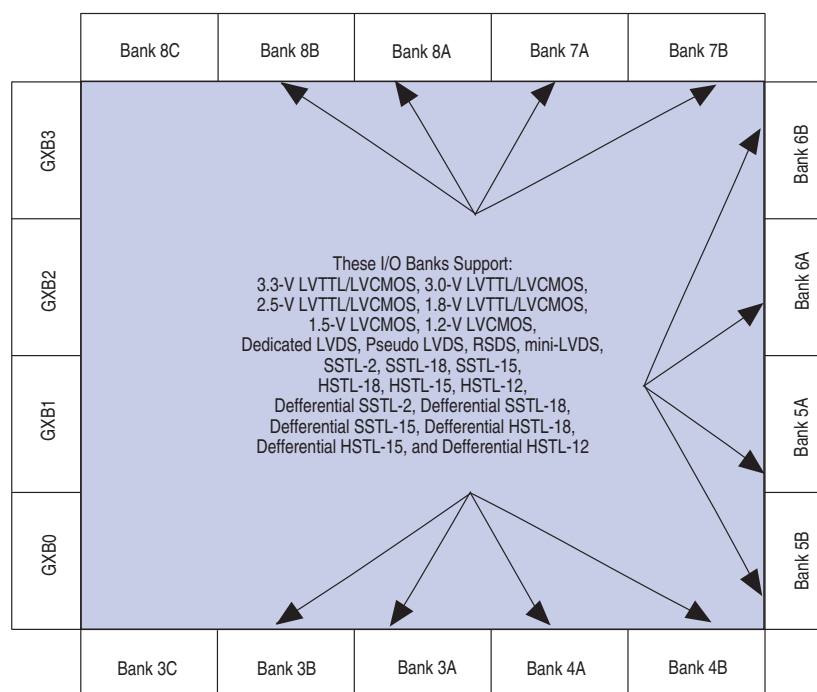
Bank 8C Bank 8B Bank 8A Bank 7A Bank 7B

GXB3

GXB2

GXB1

GXB0

Bank 6B

Bank 6A

Bank 5A

Bank 5B

These I/O Banks Support:
3.3-V LVTTL/LVCMOS, 3.0-V LVTTL/LVCMOS,
2.5-V LVTTL/LVCMOS, 1.8-V LVTTL/LVCMOS,
1.5-V LVCMOS, 1.2-V LVCMOS,
Dedicated LVDS, Pseudo LVDS, RSDS, mini-LVDS,
SSTL-2, SSTL-18, SSTL-15,
HSTL-18, HSTL-15, HSTL-12,
Defferential SSTL-2, Defferential SSTL-18,
Defferential SSTL-15, Defferential HSTL-18,
Defferential HSTL-15, and Defferential HSTL-12

Bank 3C Bank 3B Bank 3A Bank 4A Bank 4B